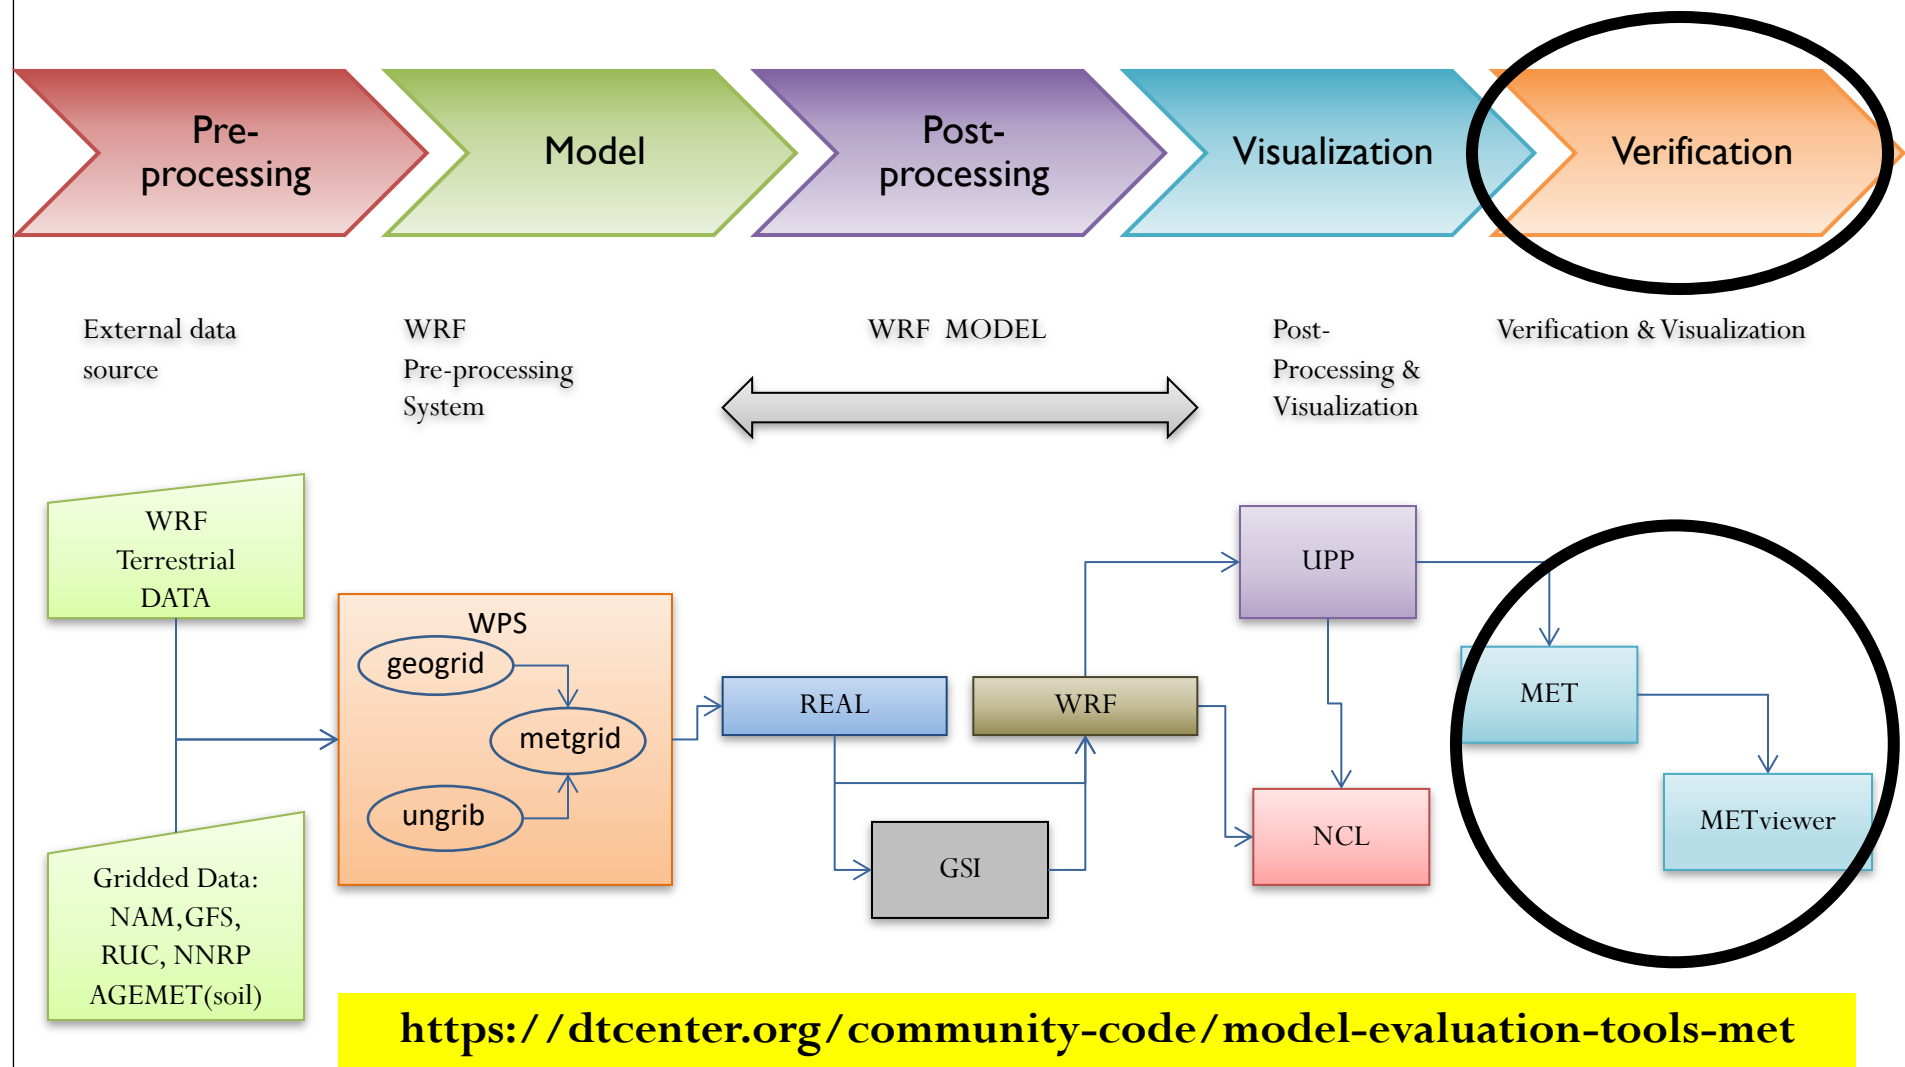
Pre-processing

Model

Post-processing

Visualization

Verification

External data source

WRF Pre-processing System

WRF MODEL

Post-Processing & Visualization

Verification & Visualization

WRF Terrestrial DATA

WPS

geogrid

metgrid

ungrib

REAL

WRF

UPP

MET

METviewer

GSI

NCL

Gridded Data: NAM,GFS, RUC, NNRP AGEMET(soil)

https://dtcenter.org/community-code/model-evaluation-tools-met